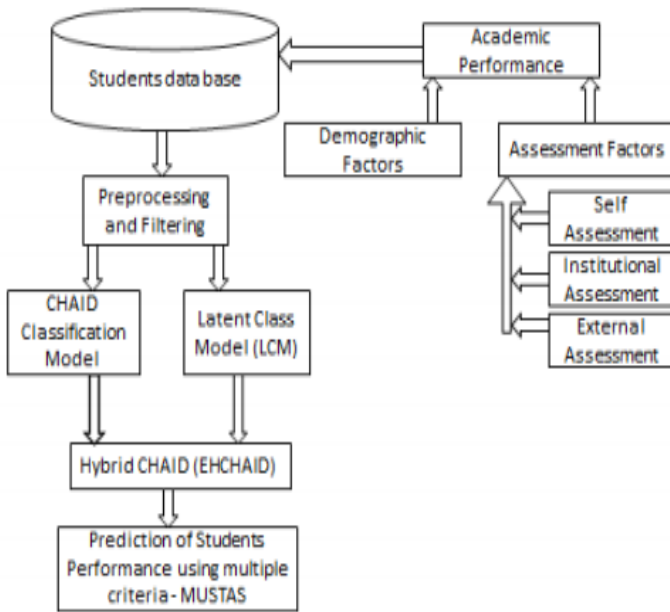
Students data base

Academic Performance

Demographic Factors

Assessment Factors

Self Assessment

Institutional Assessment

External Assessment

Preprocessing and Filtering

CHAID Classification Model

Latent Class Model (LCM)

Hybrid CHAID (EHCHAID)

Prediction of Students Performance using multiple criteria - MUSTAS